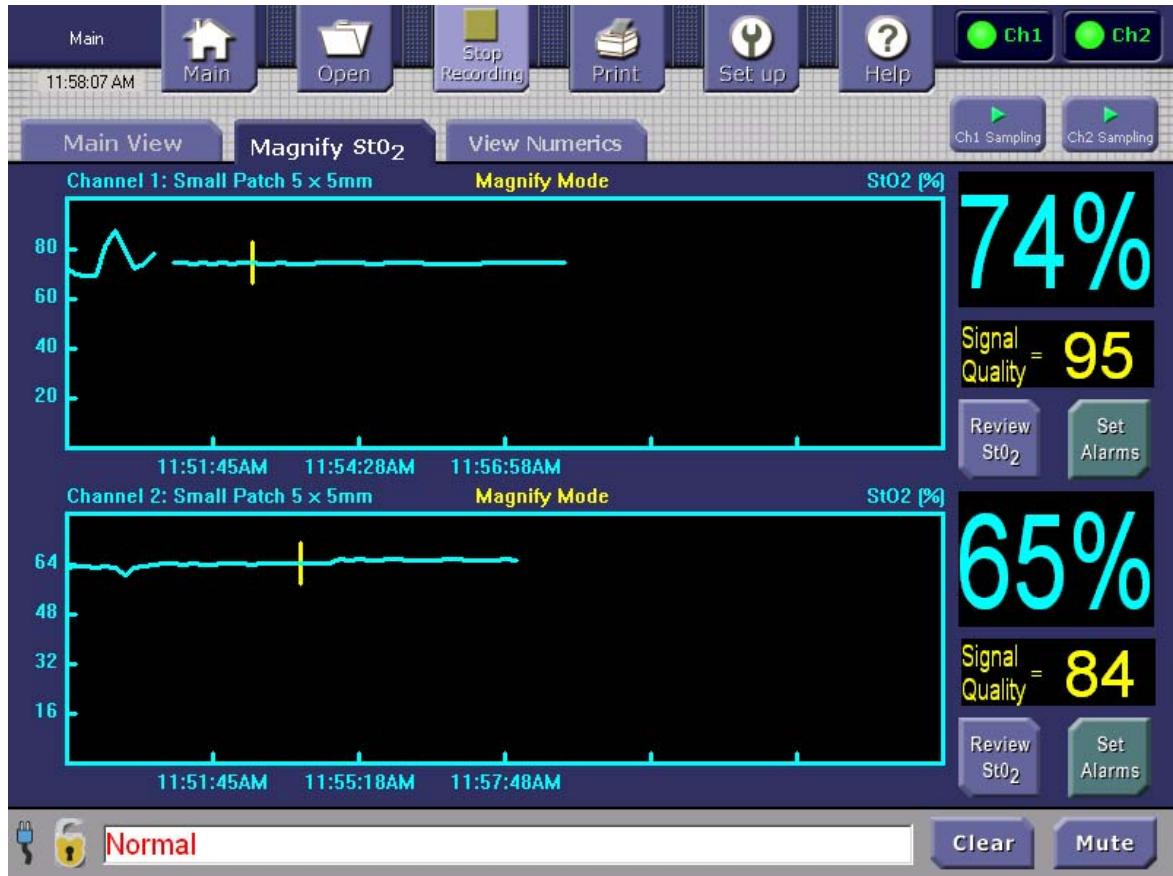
Main
11:58:07 AM
Main
Open
Stop Recording
Print
Set up
Help
Ch1
Ch2
Ch1 Sampling
Ch2 Sampling
Main View
Magnify St$0_2$
View Numerics

Channel 1: Small Patch 5 x 5mm
Magnify Mode
StO2 [%]
80
60
40
20
11:51:45AM
11:54:28AM
11:56:58AM
74%
Signal Quality = 95
Review St$0_2$
Set Alarms

Channel 2: Small Patch 5 x 5mm
Magnify Mode
StO2 [%]
64
48
32
16
11:51:45AM
11:55:18AM
11:57:48AM
65%
Signal Quality = 84
Review St$0_2$
Set Alarms

Normal
Clear
Mute